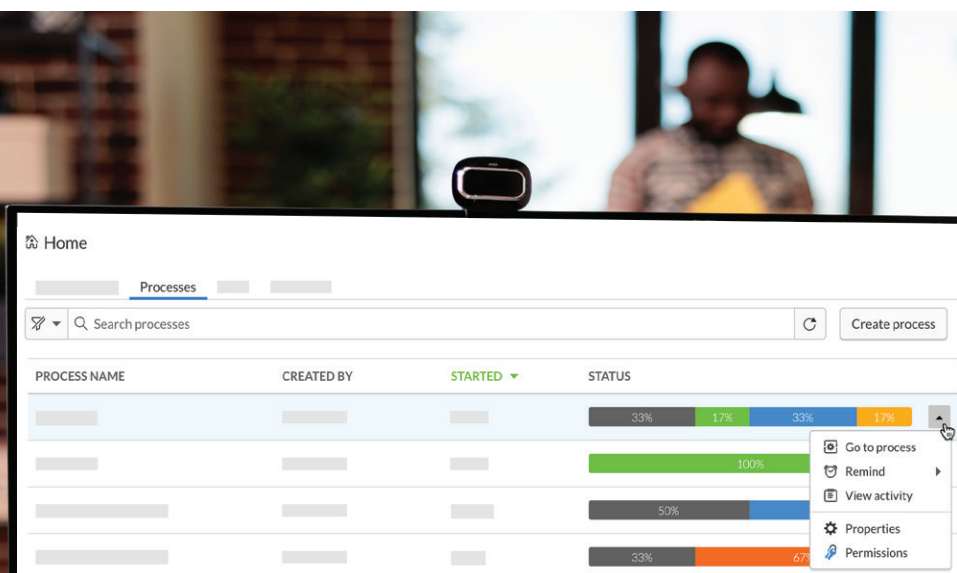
Home

Processes

Search processes

Create process

| PROCESS NAME | CREATED BY | STARTED | STATUS |
|---|---|---|---|
| | | | 33% 17% 33% 17% |
| | | | 100% |
| | | | 50% |
| | | | 33% 67% |

Go to process
Remind
View activity
Properties
Permissions